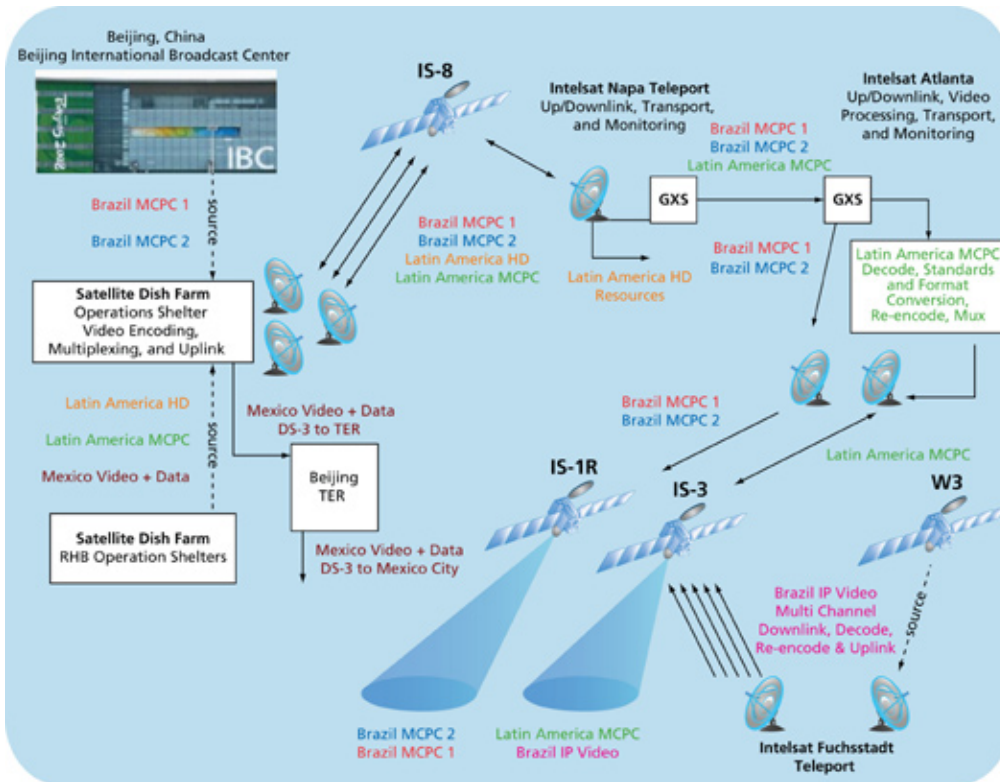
Beijing, China
Beijing International Broadcast Center

IBC

Brazil MCPC 1
Brazil MCPC 2

source

Satellite Dish Farm
Operations Shelter
Video Encoding,
Multiplexing, and Uplink

Latin America HD
Latin America MCPC
Mexico Video + Data

source

Satellite Dish Farm
RHB Operation Shelters

IS-8

Brazil MCPC 1
Brazil MCPC 2
Latin America HD
Latin America MCPC

Mexico Video + Data
DS-3 to TER

Beijing
TER

Mexico Video + Data
DS-3 to Mexico City

Intelsat Napa Teleport
Up/Downlink, Transport,
and Monitoring

Brazil MCPC 1
Brazil MCPC 2
Latin America MCPC

GXS

Latin America HD
Resources

GXS

Intelsat Atlanta
Up/Downlink, Video
Processing, Transport,
and Monitoring

Brazil MCPC 1
Brazil MCPC 2

Latin America MCPC
Decode, Standards
and Format
Conversion,
Re-encode, Mux

Brazil MCPC 1
Brazil MCPC 2

Latin America MCPC

IS-1R

IS-3

W3

Brazil IP Video
Multi Channel
Downlink, Decode,
Re-encode & Uplink

source

Brazil MCPC 2
Brazil MCPC 1

Latin America MCPC
Brazil IP Video

Intelsat Fuchsstadt
Teleport